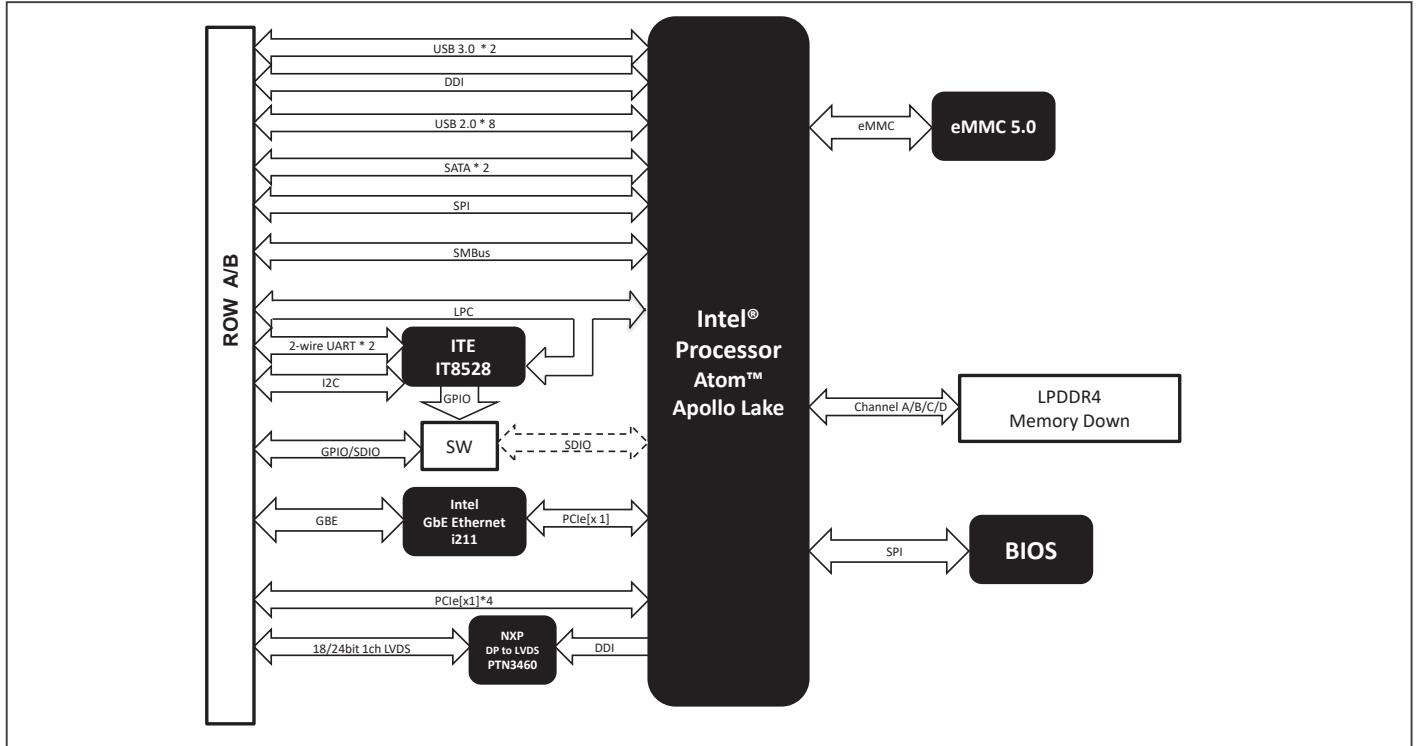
ROW A/B

USB 3.0 * 2

DDI

USB 2.0 * 8

SATA * 2

SPI

SMBus

LPC

2-wire UART * 2

I2C

ITE
IT8528

GPIO

GPIO/SDIO

SW

SDIO

GBE

Intel
GbE Ethernet
i211

PCIe[x 1]

PCIe[x1]*4

18/24bit 1ch LVDS

NXP
DP to LVDS
PTN3460

DDI

Intel®
Processor
Atom™
Apollo Lake

eMMC

eMMC 5.0

Channel A/B/C/D

LPDDR4
Memory Down

SPI

BIOS